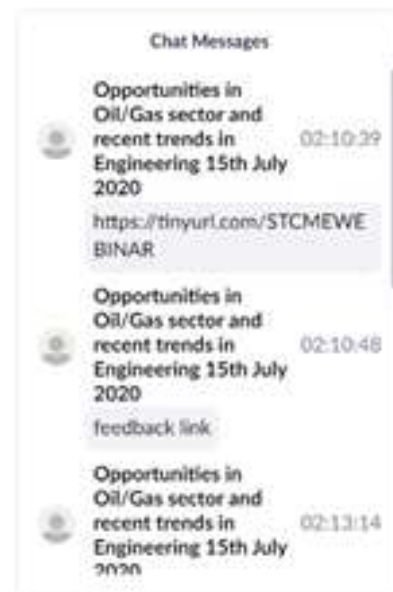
Chat Messages

Opportunities in Oil/Gas sector and recent trends in Engineering 15th July 2020
02:10:39

https://tinyurl.com/STCMEWEBINAR

Opportunities in Oil/Gas sector and recent trends in Engineering 15th July 2020
02:10:48

feedback link

Opportunities in Oil/Gas sector and recent trends in Engineering 15th July 2020
02:13:14